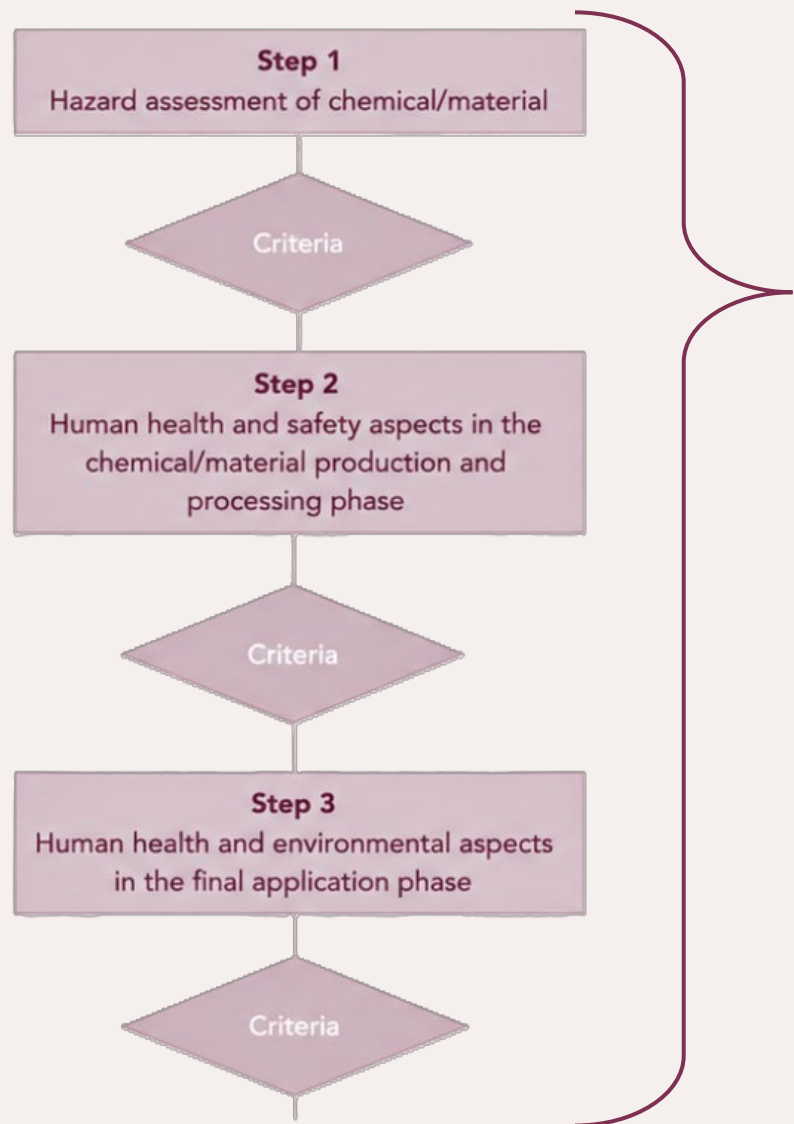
Step 1
Hazard assessment of chemical/material

Criteria

Step 2
Human health and safety aspects in the chemical/material production and processing phase

Criteria

Step 3
Human health and environmental aspects in the final application phase

Criteria